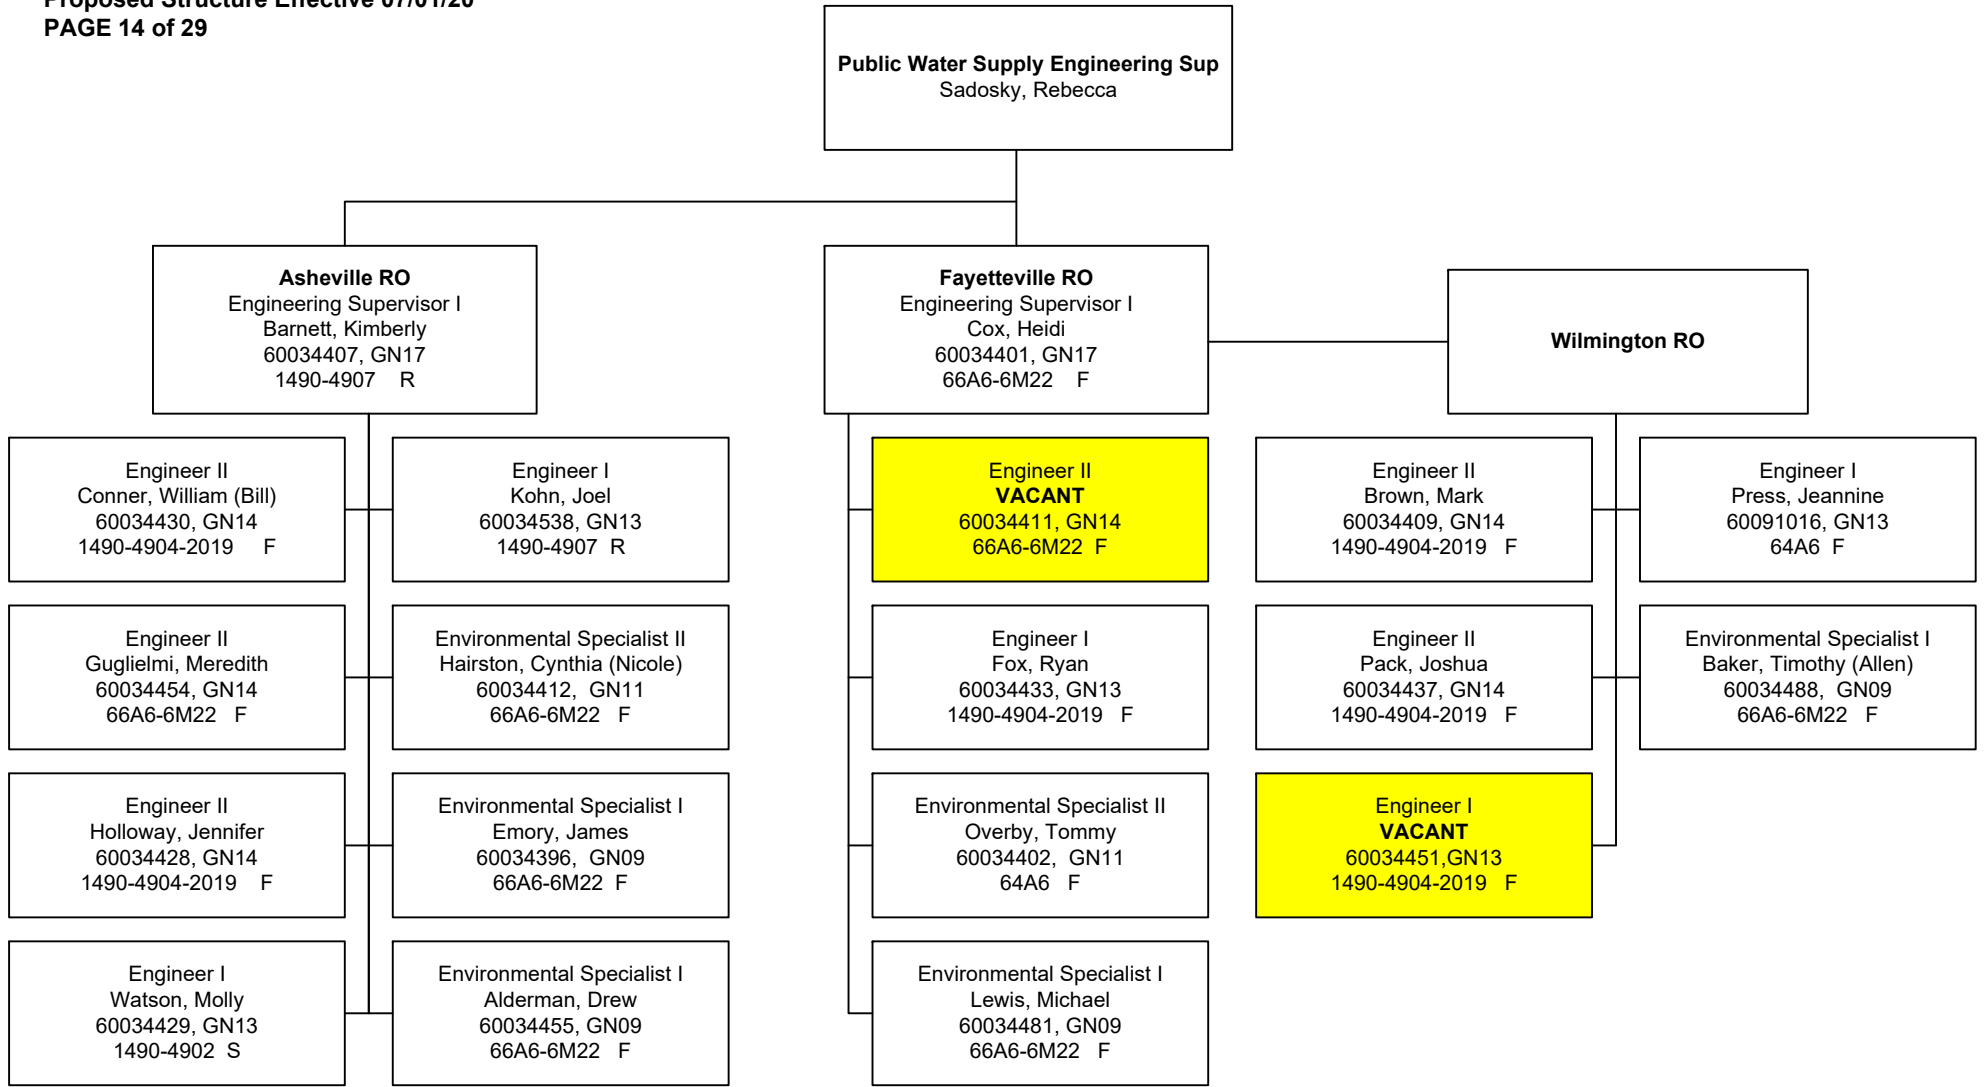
Proposed Structure Effective 07/01/20
PAGE 14 of 29

Public Water Supply Engineering Sup
Sadosky, Rebecca

Asheville RO
Engineering Supervisor I
Barnett, Kimberly
60034407, GN17
1490-4907 R

Fayetteville RO
Engineering Supervisor I
Cox, Heidi
60034401, GN17
66A6-6M22 F

Wilmington RO

Engineer II
Conner, William (Bill)
60034430, GN14
1490-4904-2019 F

Engineer I
Kohn, Joel
60034538, GN13
1490-4907 R

Engineer II
Guglielmi, Meredith
60034454, GN14
66A6-6M22 F

Environmental Specialist II
Hairston, Cynthia (Nicole)
60034412, GN11
66A6-6M22 F

Engineer II
Holloway, Jennifer
60034428, GN14
1490-4904-2019 F

Environmental Specialist I
Emory, James
60034396, GN09
66A6-6M22 F

Engineer I
Watson, Molly
60034429, GN13
1490-4902 S

Environmental Specialist I
Alderman, Drew
60034455, GN09
66A6-6M22 F

Engineer II
VACANT
60034411, GN14
66A6-6M22 F

Engineer I
Fox, Ryan
60034433, GN13
1490-4904-2019 F

Environmental Specialist II
Overby, Tommy
60034402, GN11
64A6 F

Environmental Specialist I
Lewis, Michael
60034481, GN09
66A6-6M22 F

Engineer II
Brown, Mark
60034409, GN14
1490-4904-2019 F

Engineer I
Press, Jeannine
60091016, GN13
64A6 F

Engineer II
Pack, Joshua
60034437, GN14
1490-4904-2019 F

Environmental Specialist I
Baker, Timothy (Allen)
60034488, GN09
66A6-6M22 F

Engineer I
VACANT
60034451,GN13
1490-4904-2019 F